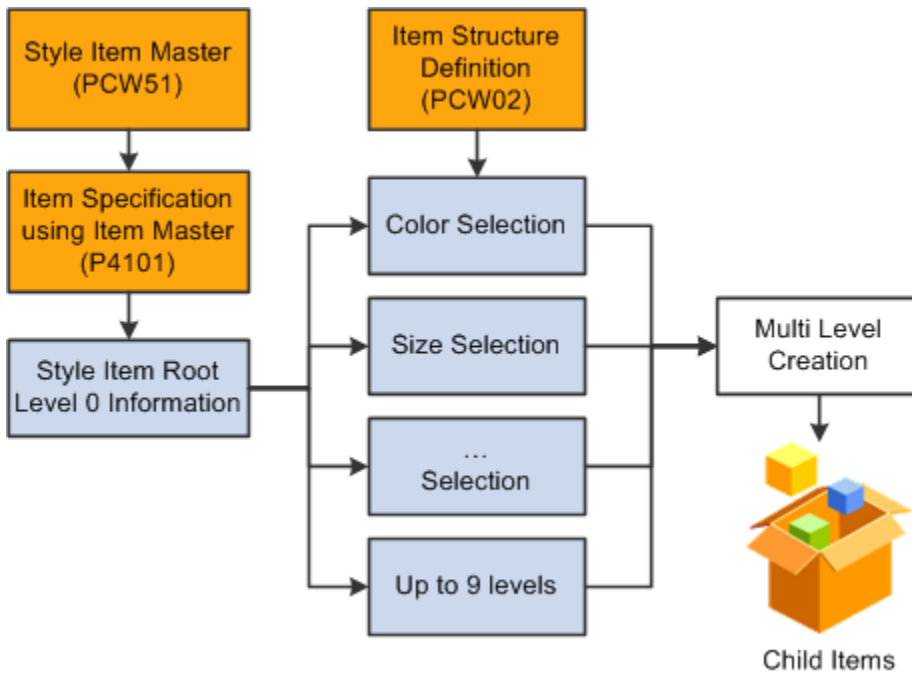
Style Item Master (PCW51)

Item Specification using Item Master (P4101)

Style Item Root Level 0 Information

Item Structure Definition (PCW02)

Color Selection

Size Selection

...
Selection

Up to 9 levels

Multi Level Creation

Child Items